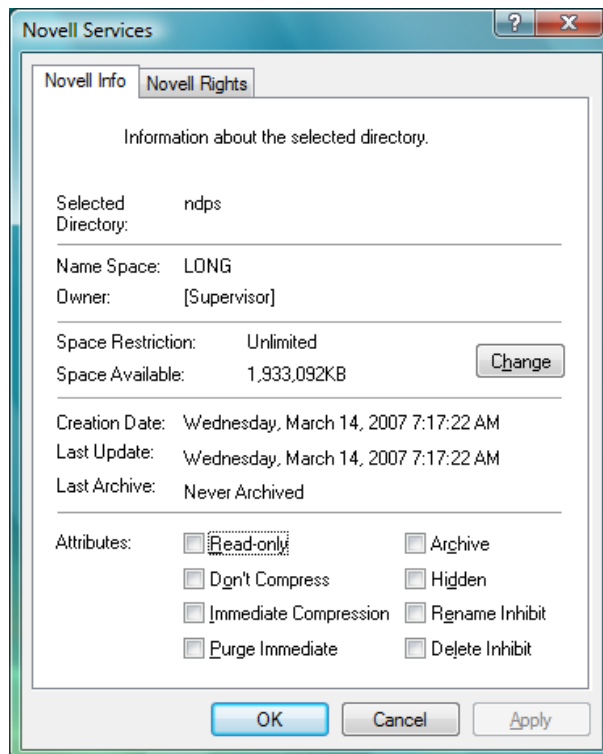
Novell Services

?
X

Novell Info
Novell Rights

Information about the selected directory.

Selected Directory: ndps

Name Space: LONG
Owner: [Supervisor]

Space Restriction: Unlimited
Space Available: 1,933,092KB
Change

Creation Date: Wednesday, March 14, 2007 7:17:22 AM
Last Update: Wednesday, March 14, 2007 7:17:22 AM
Last Archive: Never Archived

Attributes:
Read-only
Archive
Don't Compress
Hidden
Immediate Compression
Rename Inhibit
Purge Immediate
Delete Inhibit

OK
Cancel
Apply